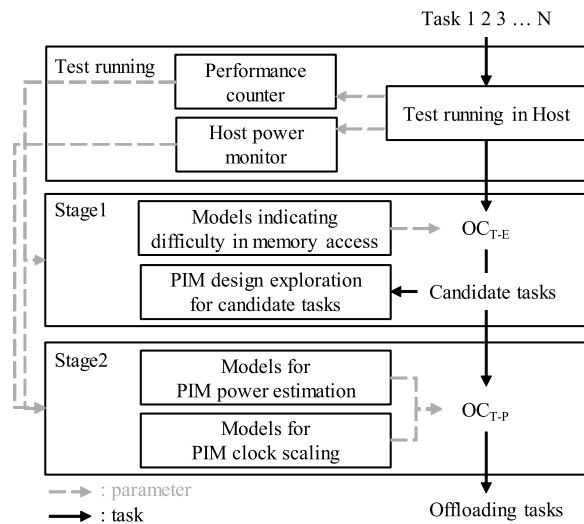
Task 1 2 3 … N

Test running

Performance counter

Host power monitor

Test running in Host

Stage1

Models indicating difficulty in memory access

$OC_{T-E}$

PIM design exploration for candidate tasks

Candidate tasks

Stage2

Models for PIM power estimation

$OC_{T-P}$

Models for PIM clock scaling

: parameter

: task

Offloading tasks